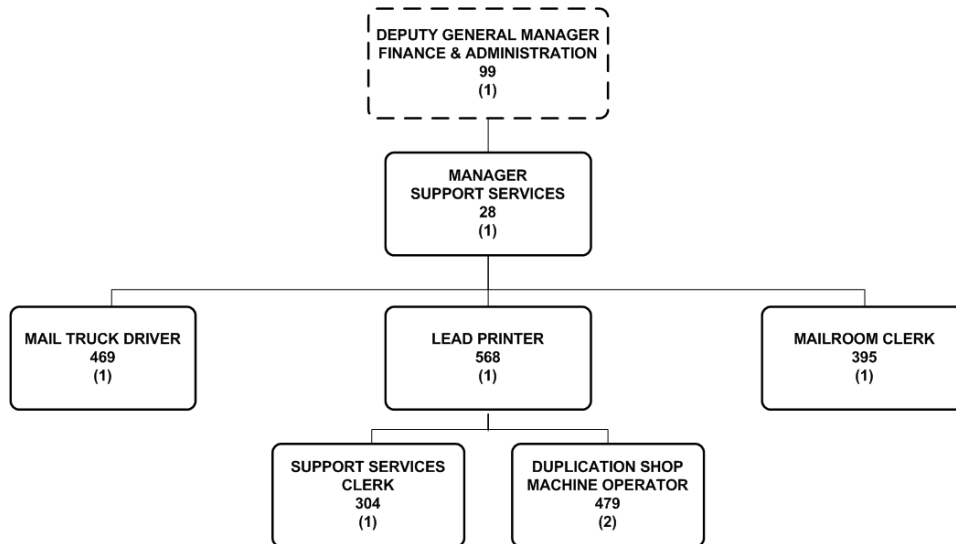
DEPUTY GENERAL MANAGER
FINANCE & ADMINISTRATION
99
(1)

MANAGER
SUPPORT SERVICES
28
(1)

MAIL TRUCK DRIVER
469
(1)

LEAD PRINTER
568
(1)

MAILROOM CLERK
395
(1)

SUPPORT SERVICES
CLERK
304
(1)

DUPLICATION SHOP
MACHINE OPERATOR
479
(2)